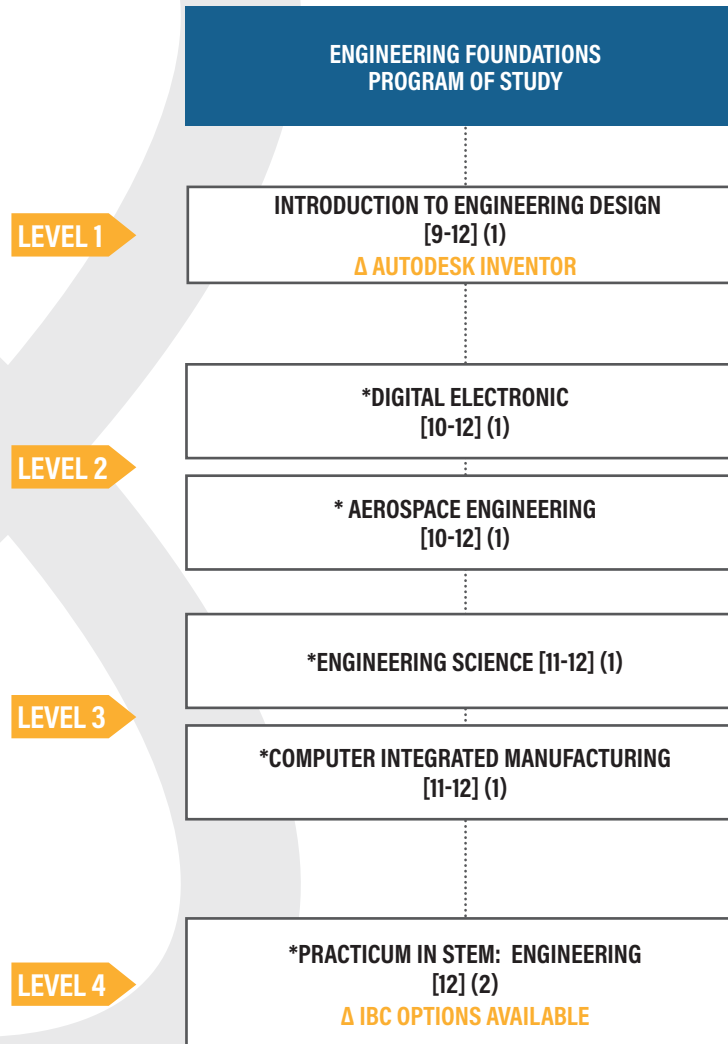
ENGINEERING FOUNDATIONS
PROGRAM OF STUDY

LEVEL 1

INTRODUCTION TO ENGINEERING DESIGN
[9-12] (1)
Δ AUTODESK INVENTOR

LEVEL 2

*DIGITAL ELECTRONIC
[10-12] (1)

* AEROSPACE ENGINEERING
[10-12] (1)

LEVEL 3

*ENGINEERING SCIENCE [11-12] (1)

*COMPUTER INTEGRATED MANUFACTURING
[11-12] (1)

LEVEL 4

*PRACTICUM IN STEM: ENGINEERING
[12] (2)
Δ IBC OPTIONS AVAILABLE